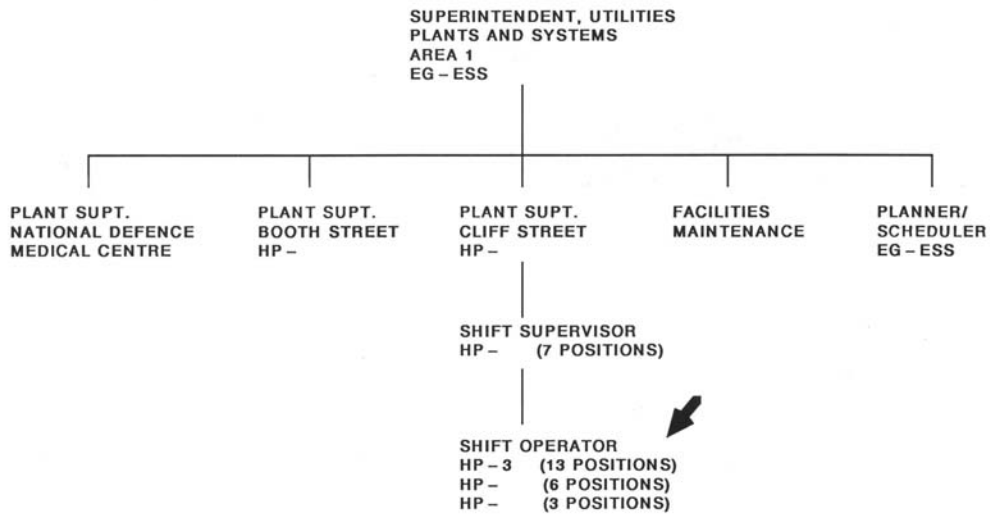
SUPERINTENDENT, UTILITIES
PLANTS AND SYSTEMS
AREA 1
EG – ESS

PLANT SUPT.
NATIONAL DEFENCE
MEDICAL CENTRE

PLANT SUPT.
BOOTH STREET
HP –

PLANT SUPT.
CLIFF STREET
HP –

FACILITIES
MAINTENANCE

PLANNER/
SCHEDULER
EG – ESS

SHIFT SUPERVISOR
HP – (7 POSITIONS)

SHIFT OPERATOR
HP – 3 (13 POSITIONS)
HP – (6 POSITIONS)
HP – (3 POSITIONS)